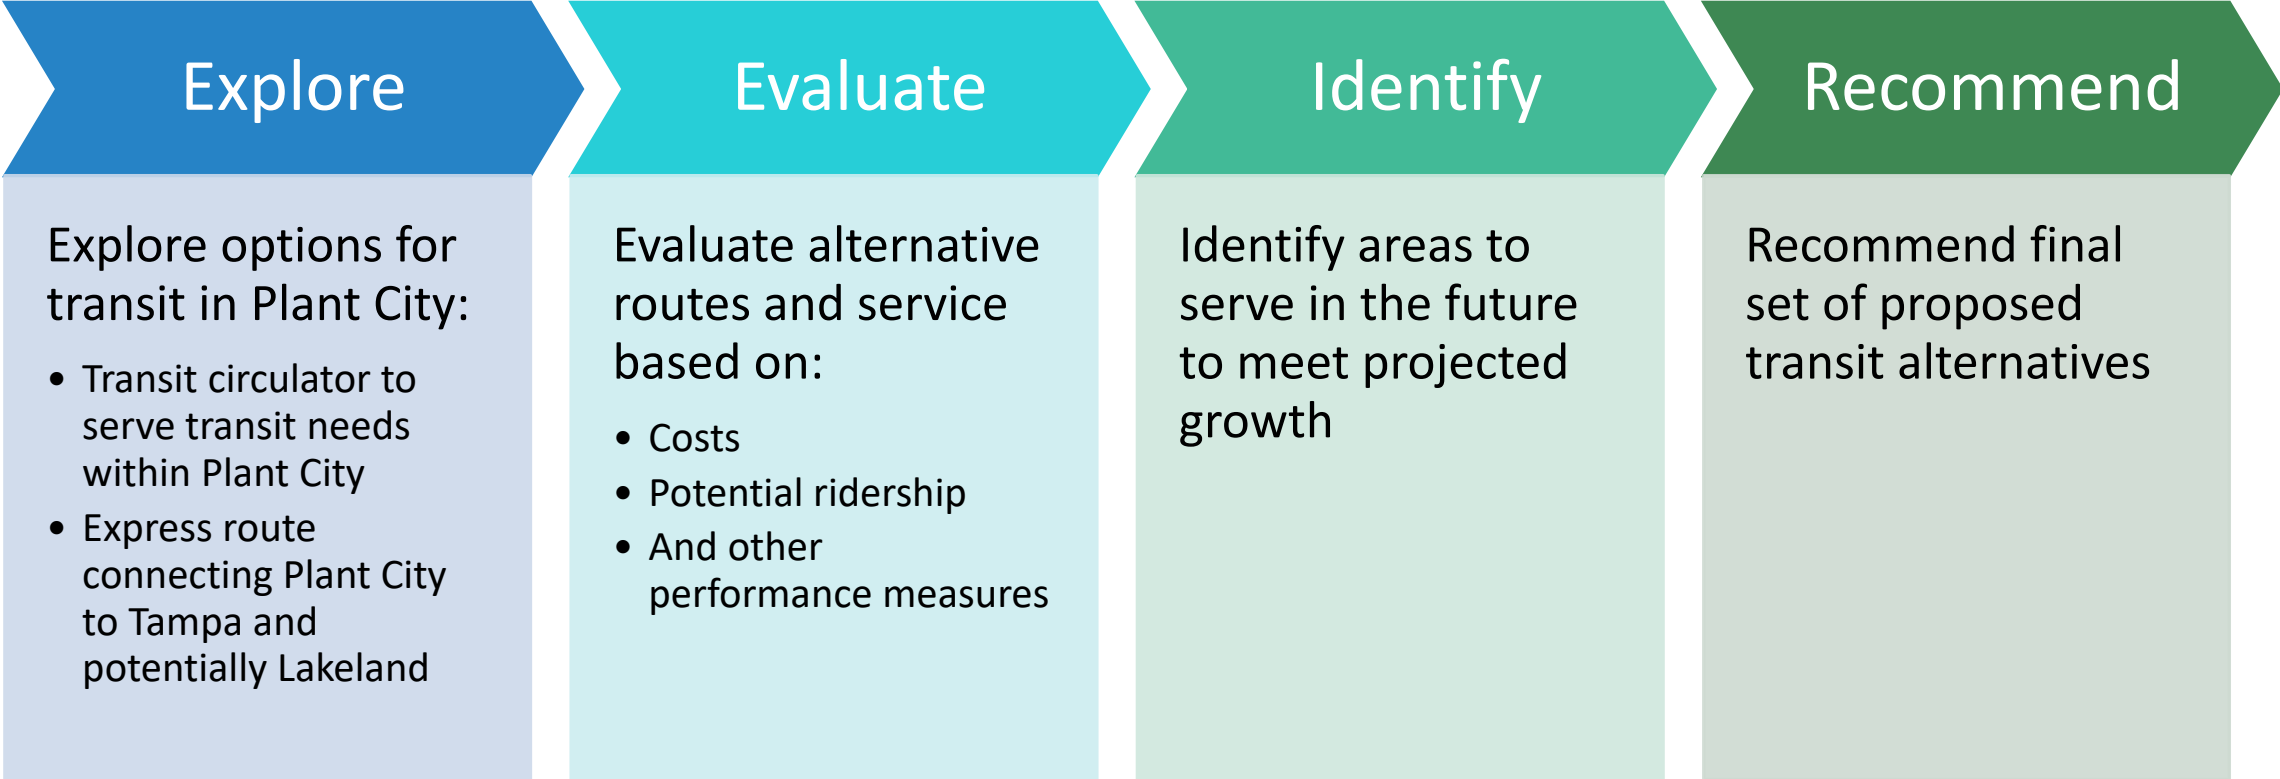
Explore

Explore options for transit in Plant City:

- Transit circulator to serve transit needs within Plant City
- Express route connecting Plant City to Tampa and potentially Lakeland

Evaluate

Evaluate alternative routes and service based on:

- Costs
- Potential ridership
- And other performance measures

Identify

Identify areas to serve in the future to meet projected growth

Recommend

Recommend final set of proposed transit alternatives